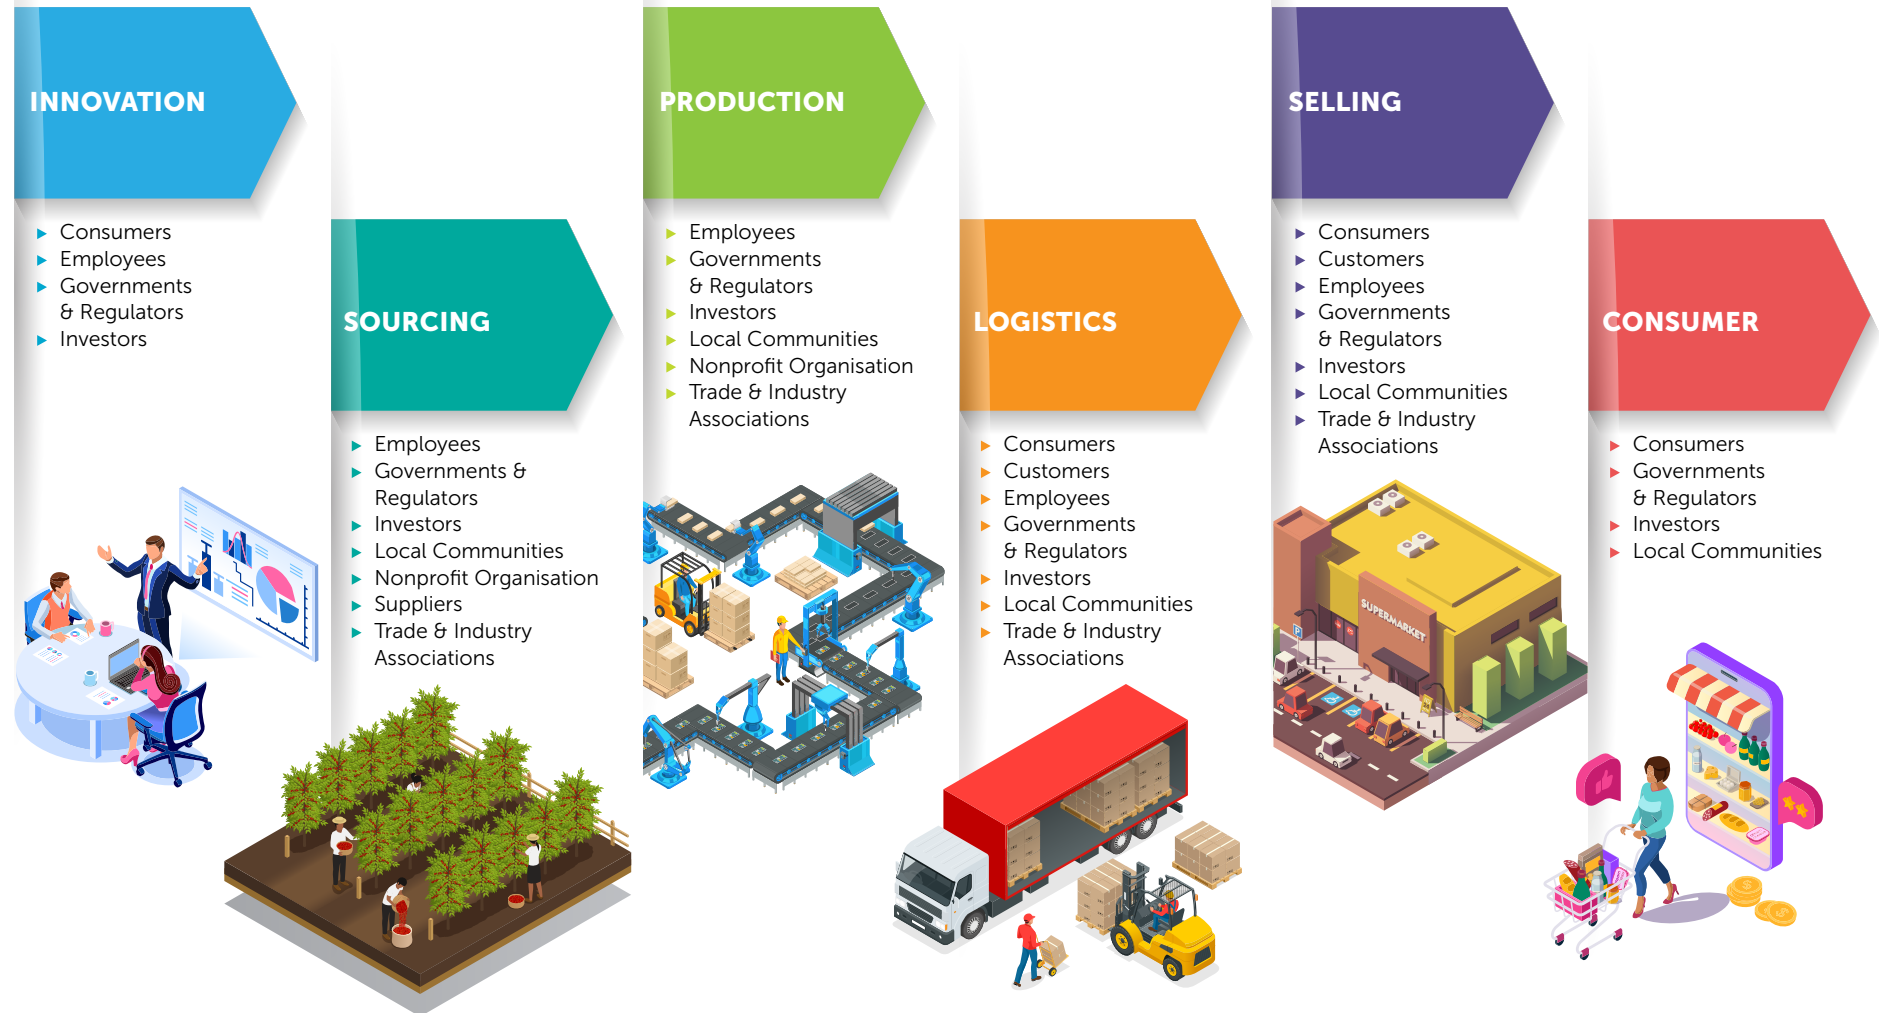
INNOVATION

- Consumers
- Employees
- Governments & Regulators
- Investors

SOURCING

- Employees
- Governments & Regulators
- Investors
- Local Communities
- Nonprofit Organisation
- Suppliers
- Trade & Industry Associations

PRODUCTION

- Employees
- Governments & Regulators
- Investors
- Local Communities
- Nonprofit Organisation
- Trade & Industry Associations

LOGISTICS

- Consumers
- Customers
- Employees
- Governments & Regulators
- Investors
- Local Communities
- Trade & Industry Associations

SELLING

- Consumers
- Customers
- Employees
- Governments & Regulators
- Investors
- Local Communities
- Trade & Industry Associations

SUPERMARKET

CONSUMER

- Consumers
- Governments & Regulators
- Investors
- Local Communities